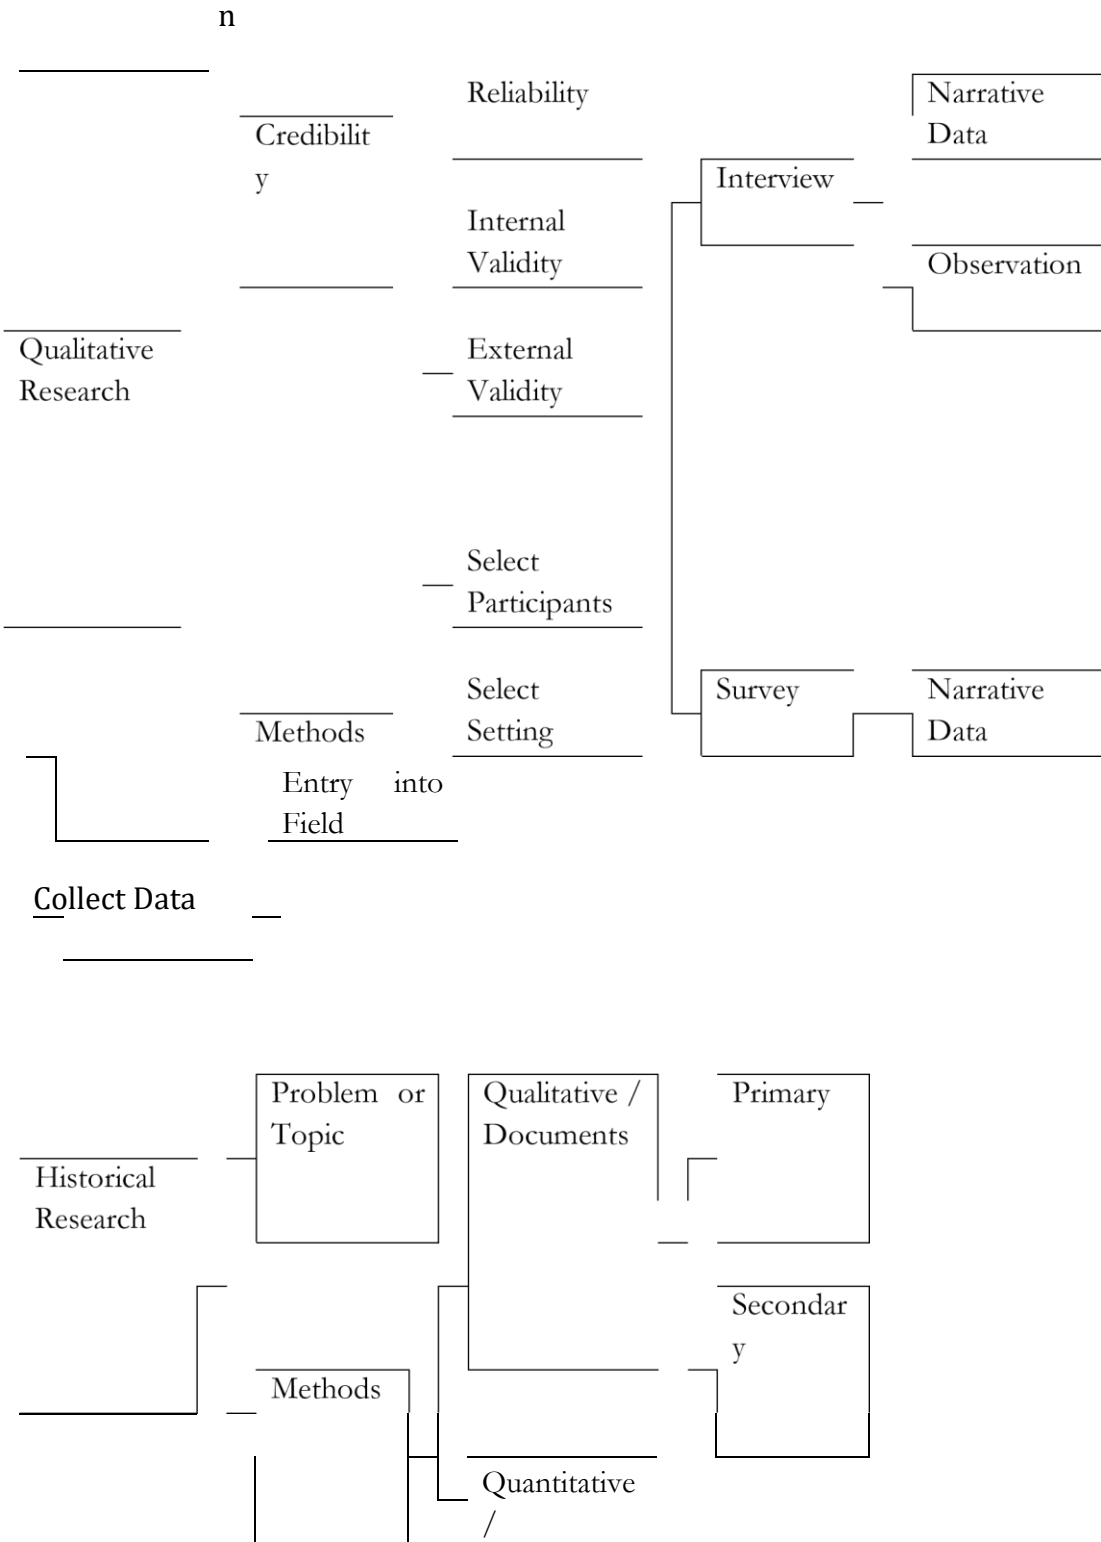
n

Reliability

Credibility

Internal Validity

External Validity

Qualitative Research

Select Participants

Select Setting

Methods

Entry into Field

Interview

Survey

Narrative Data

Observation

Narrative Data

Collect Data

Historical Research

Problem or Topic

Methods

Qualitative / Documents

Quantitative /

Primary

Secondary